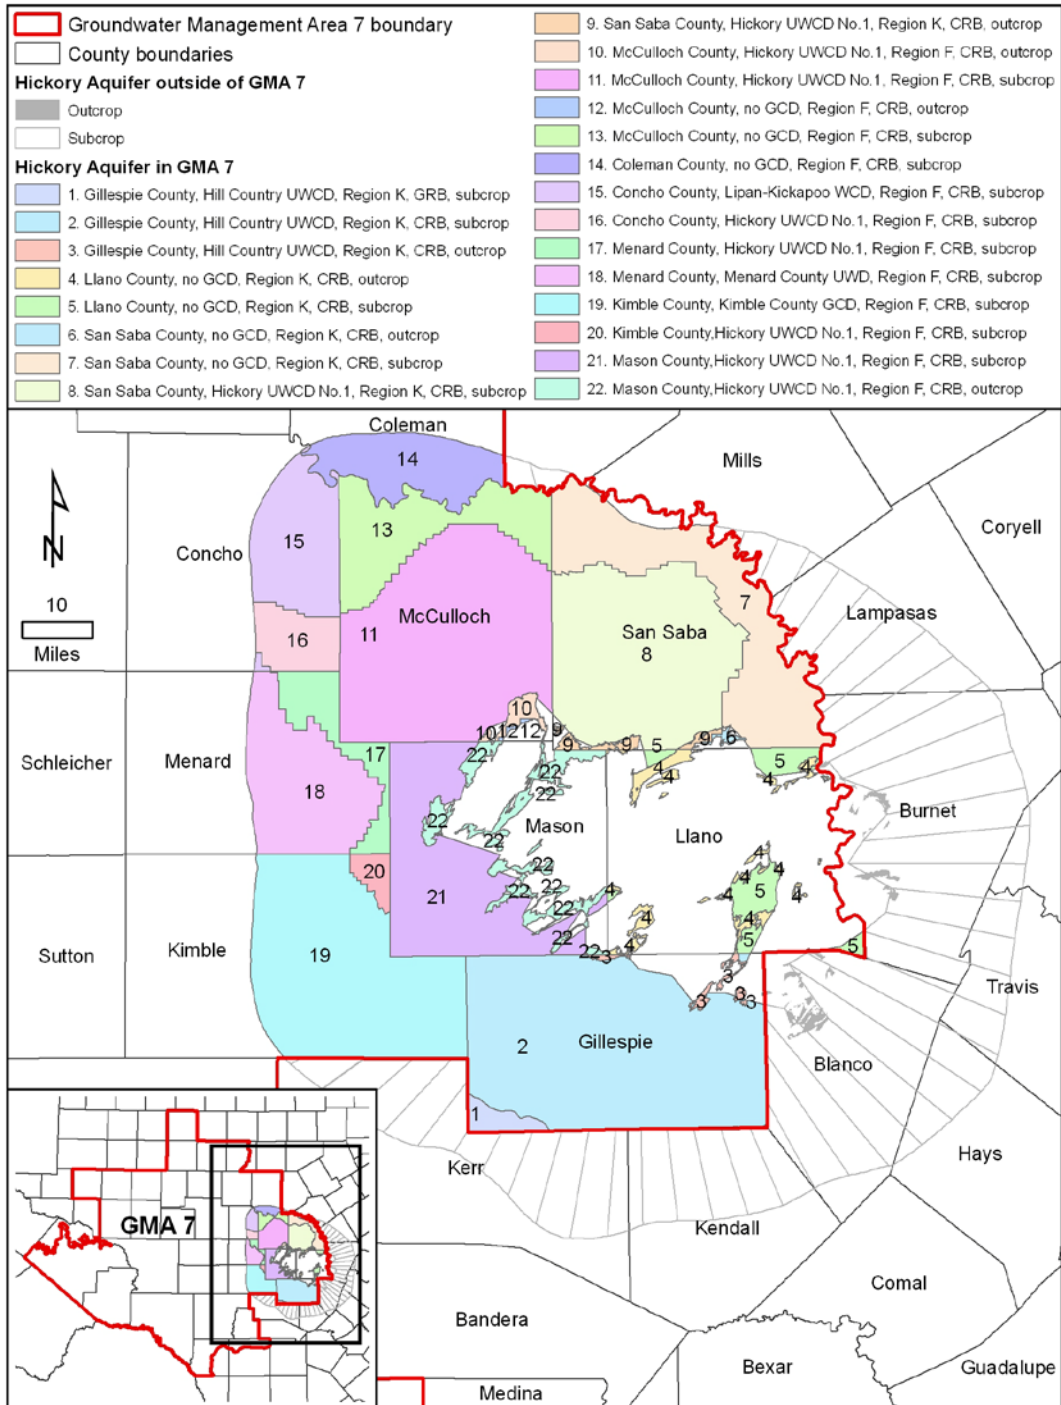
Groundwater Management Area 7 boundary
County boundaries
Hickory Aquifer outside of GMA 7
Outcrop
Subcrop
Hickory Aquifer in GMA 7
1. Gillespie County, Hill Country UWCD, Region K, GRB, subcrop
2. Gillespie County, Hill Country UWCD, Region K, CRB, subcrop
3. Gillespie County, Hill Country UWCD, Region K, CRB, outcrop
4. Llano County, no GCD, Region K, CRB, outcrop
5. Llano County, no GCD, Region K, CRB, subcrop
6. San Saba County, no GCD, Region K, CRB, outcrop
7. San Saba County, no GCD, Region K, CRB, subcrop
8. San Saba County, Hickory UWCD No.1, Region K, CRB, subcrop
9. San Saba County, Hickory UWCD No.1, Region K, CRB, outcrop
10. McCulloch County, Hickory UWCD No.1, Region F, CRB, outcrop
11. McCulloch County, Hickory UWCD No.1, Region F, CRB, subcrop
12. McCulloch County, no GCD, Region F, CRB, outcrop
13. McCulloch County, no GCD, Region F, CRB, subcrop
14. Coleman County, no GCD, Region F, CRB, subcrop
15. Concho County, Lipan-Kickapoo WCD, Region F, CRB, subcrop
16. Concho County, Hickory UWCD No.1, Region F, CRB, subcrop
17. Menard County, Hickory UWCD No.1, Region F, CRB, subcrop
18. Menard County, Menard County UWD, Region F, CRB, subcrop
19. Kimble County, Kimble County GCD, Region F, CRB, subcrop
20. Kimble County,Hickory UWCD No.1, Region F, CRB, subcrop
21. Mason County,Hickory UWCD No.1, Region F, CRB, subcrop
22. Mason County,Hickory UWCD No.1, Region F, CRB, outcrop

Coleman
14
Mills
Coryell
15
13
Concho
7
Lampasas
10
Miles
16
11
McCulloch
San Saba
8
10
101212
9
9
9
5
9
6
22
5
Schleicher
Menard
17
4
4
4
4
22
22
18
Burnet
22
Mason
22
Llano
4
4
20
22
4
5
22
22
4
4
21
22
4
Sutton
Kimble
19
4
5
22
4
22
3
5
3
Travis
3
3
3
2
Gillespie
Blanco
1
Hays
Kerr
GMA 7
Kendall
Comal
Bandera
Bexar
Guadalupe
Medina